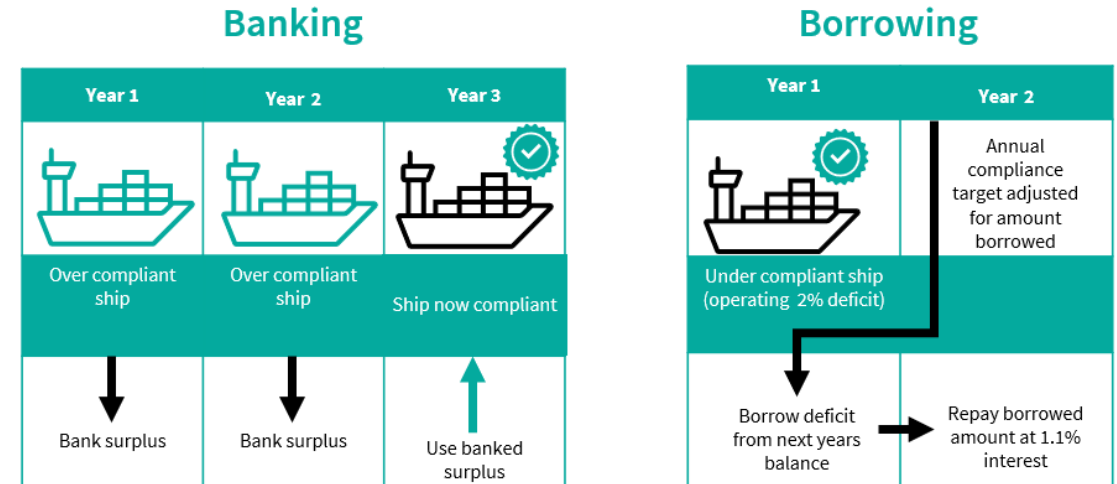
Banking

| Year 1 | Year 2 | Year 3 |
|---|---|---|
| Over compliant ship | Over compliant ship | Ship now compliant |
| Bank surplus | Bank surplus | Use banked surplus |

Borrowing

| Year 1 | Year 2 |
|---|---|
| Under compliant ship (operating 2% deficit) | Annual compliance target adjusted for amount borrowed |
| Borrow deficit from next years balance | Repay borrowed amount at 1.1% interest |